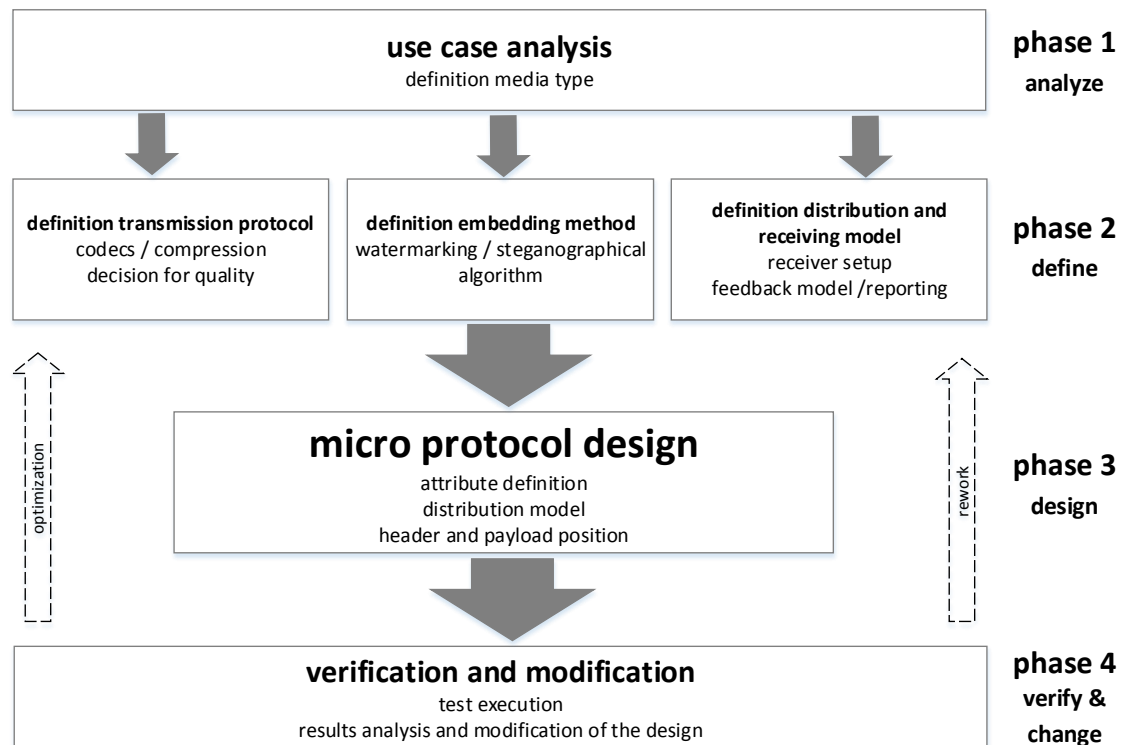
use case analysis
definition media type

phase 1
analyze

definition transmission protocol
codecs / compression
decision for quality

definition embedding method
watermarking / steganographical algorithm

definition distribution and receiving model
receiver setup
feedback model /reporting

phase 2
define

optimization

micro protocol design
attribute definition
distribution model
header and payload position

rework

phase 3
design

verification and modification
test execution
results analysis and modification of the design

phase 4
verify & change